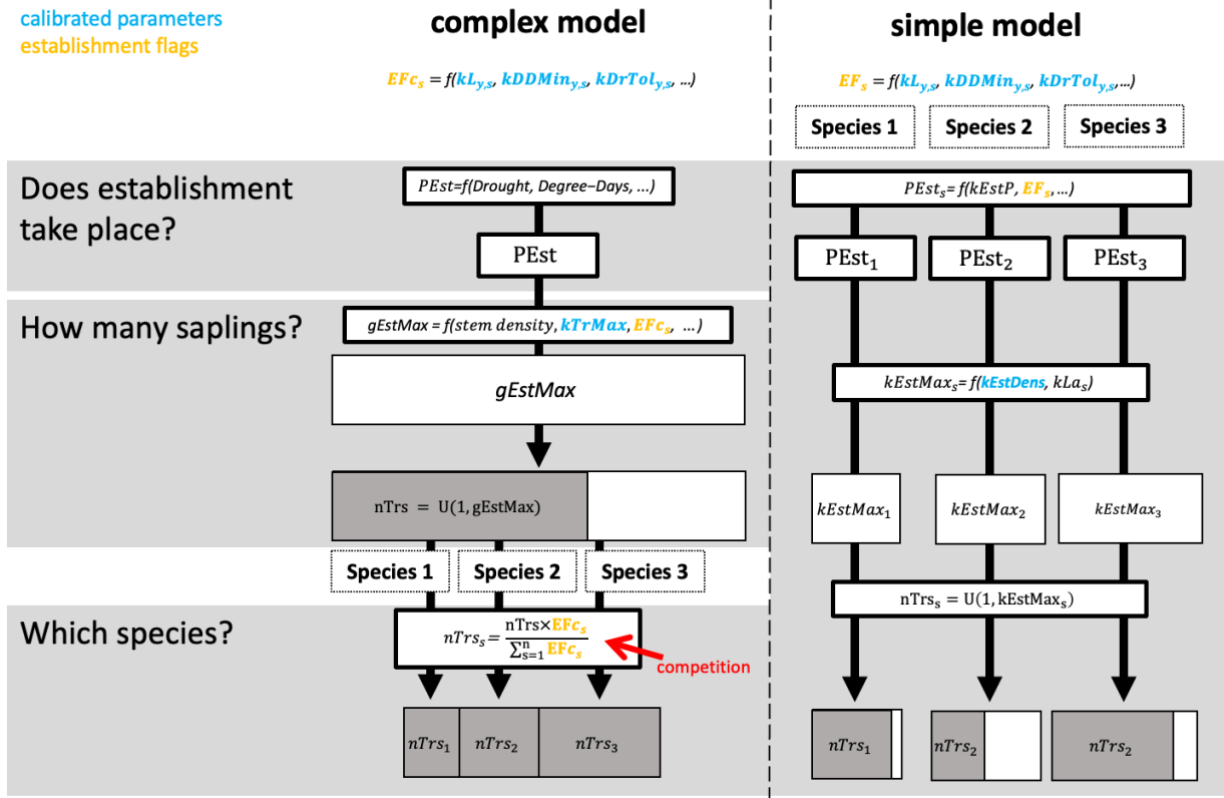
calibrated parameters
establishment flags

complex model

$EFc_s = f(kL_{y,s}, kDDMin_{y,s}, kDrTol_{y,s}, \ldots)$

simple model

$EF_s = f(kL_{y,s}, kDDMin_{y,s}, kDrTol_{y,s}, \ldots)$

Species 1
Species 2
Species 3

Does establishment take place?

$PEst=f(Drought, Degree\text{-}Days, \ldots)$

PEst

$PEst_s = f(kEstP, EF_s, \ldots)$

$PEst_1$
$PEst_2$
$PEst_3$

How many saplings?

$gEstMax = f(stem\ density, kTrMax, EFc_s, \ldots)$

gEstMax

$kEstMax_s = f(kEstDens, kLa_s)$

$nTrs = U(1, gEstMax)$

$kEstMax_1$
$kEstMax_2$
$kEstMax_3$

Species 1
Species 2
Species 3

$nTrs_s = U(1, kEstMax_s)$

Which species?

$nTrs_s = \frac{nTrs \times EFc_s}{\sum_{s=1}^{n} EFc_s}$

competition

$nTrs_1$
$nTrs_2$
$nTrs_3$

$nTrs_1$
$nTrs_2$
$nTrs_2$